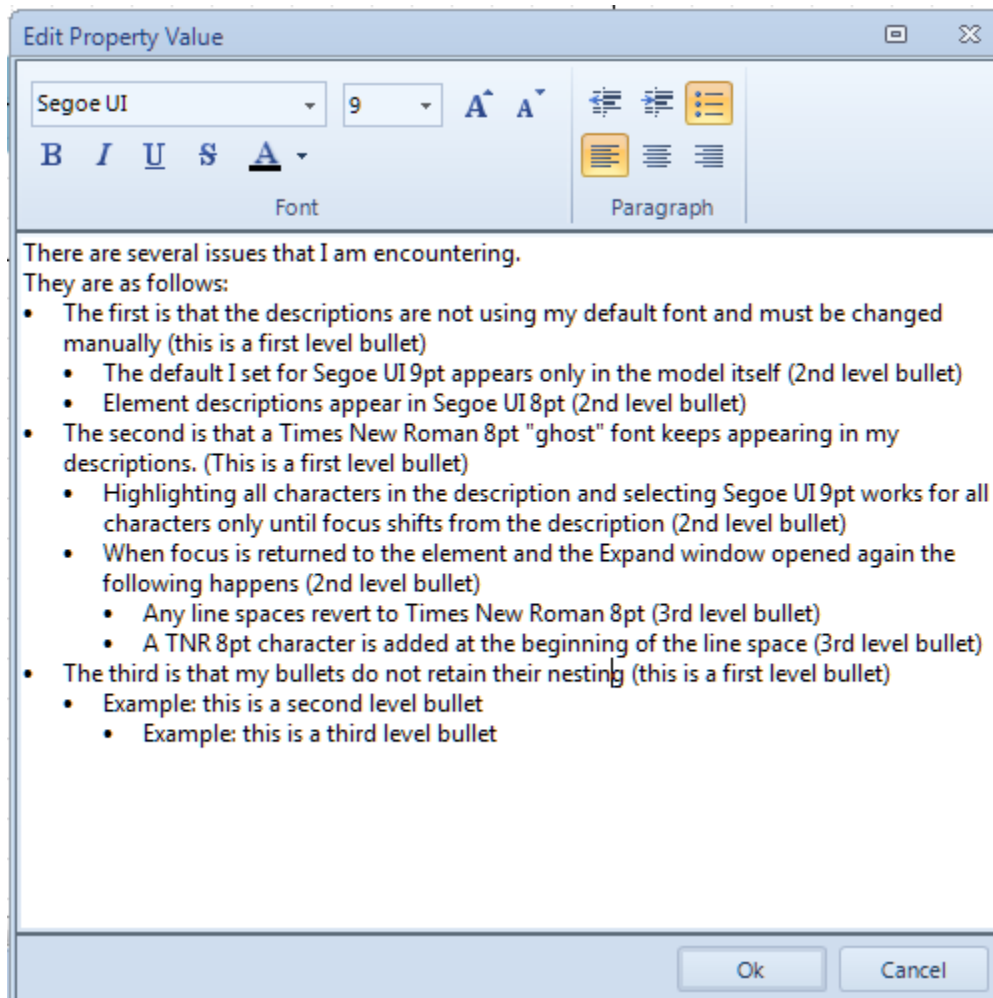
Edit Property Value

Segoe UI
9
B I U S A
Font
Paragraph

There are several issues that I am encountering.
They are as follows:

- The first is that the descriptions are not using my default font and must be changed manually (this is a first level bullet)
  - The default I set for Segoe UI 9pt appears only in the model itself (2nd level bullet)
  - Element descriptions appear in Segoe UI 8pt (2nd level bullet)
- The second is that a Times New Roman 8pt "ghost" font keeps appearing in my descriptions. (This is a first level bullet)
  - Highlighting all characters in the description and selecting Segoe UI 9pt works for all characters only until focus shifts from the description (2nd level bullet)
  - When focus is returned to the element and the Expand window opened again the following happens (2nd level bullet)
    - Any line spaces revert to Times New Roman 8pt (3rd level bullet)
    - A TNR 8pt character is added at the beginning of the line space (3rd level bullet)
- The third is that my bullets do not retain their nesting (this is a first level bullet)
  - Example: this is a second level bullet
    - Example: this is a third level bullet

Ok
Cancel